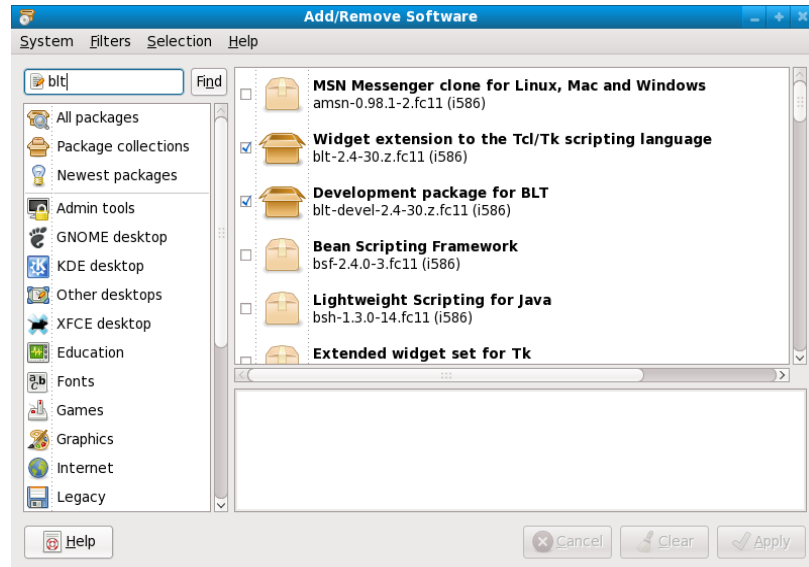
Add/Remove Software

System Filters Selection Help

blt

Find

All packages
Package collections
Newest packages
Admin tools
GNOME desktop
KDE desktop
Other desktops
XFCE desktop
Education
Fonts
Games
Graphics
Internet
Legacy

MSN Messenger clone for Linux, Mac and Windows
amsn-0.98.1-2.fc11 (i586)

Widget extension to the Tcl/Tk scripting language
blt-2.4-30.z.fc11 (i586)

Development package for BLT
blt-devel-2.4-30.z.fc11 (i586)

Bean Scripting Framework
bsf-2.4.0-3.fc11 (i586)

Lightweight Scripting for Java
bsh-1.3.0-14.fc11 (i586)

Extended widget set for Tk

Help

Cancel

Clear

Apply